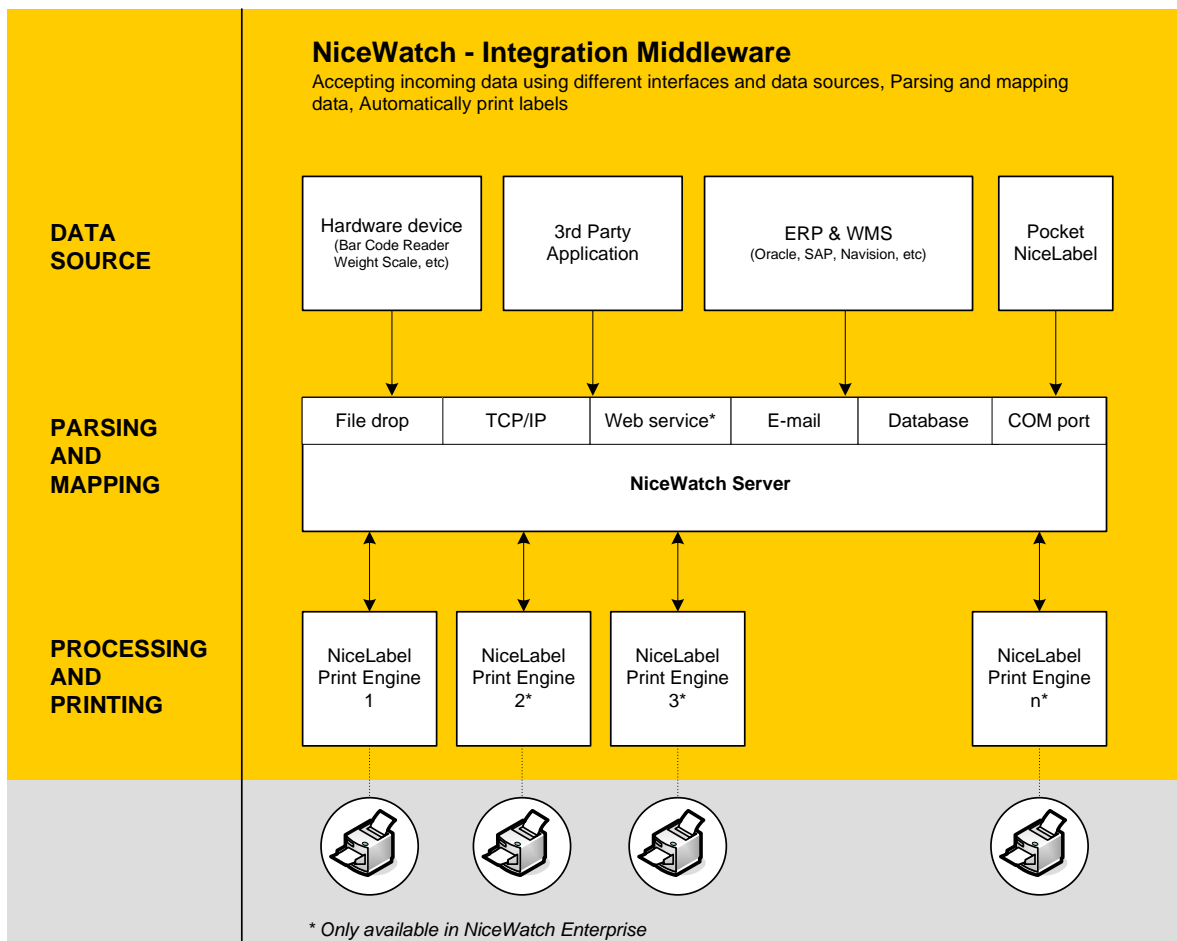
NiceWatch - Integration Middleware

Accepting incoming data using different interfaces and data sources, Parsing and mapping data, Automatically print labels

DATA SOURCE

Hardware device
(Bar Code Reader Weight Scale, etc)

3rd Party Application

ERP & WMS
(Oracle, SAP, Navision, etc)

Pocket NiceLabel

PARSING AND MAPPING

| File drop | TCP/IP | Web service* | E-mail | Database | COM port |
|---|---|---|---|---|---|

NiceWatch Server

PROCESSING AND PRINTING

NiceLabel Print Engine 1

NiceLabel Print Engine 2*

NiceLabel Print Engine 3*

NiceLabel Print Engine n*

* Only available in NiceWatch Enterprise